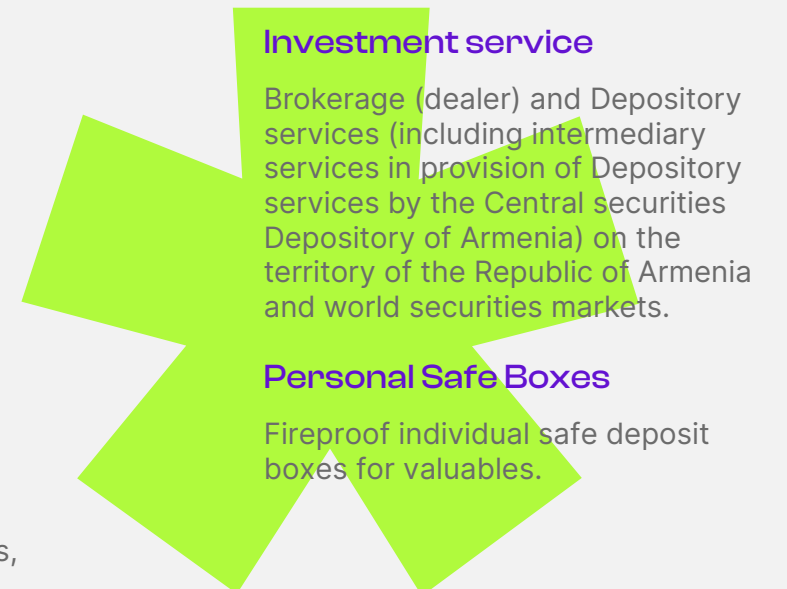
Investment service

Brokerage (dealer) and Depository services (including intermediary services in provision of Depository services by the Central securities Depository of Armenia) on the territory of the Republic of Armenia and world securities markets.

Personal Safe Boxes

Fireproof individual safe deposit boxes for valuables.

s,